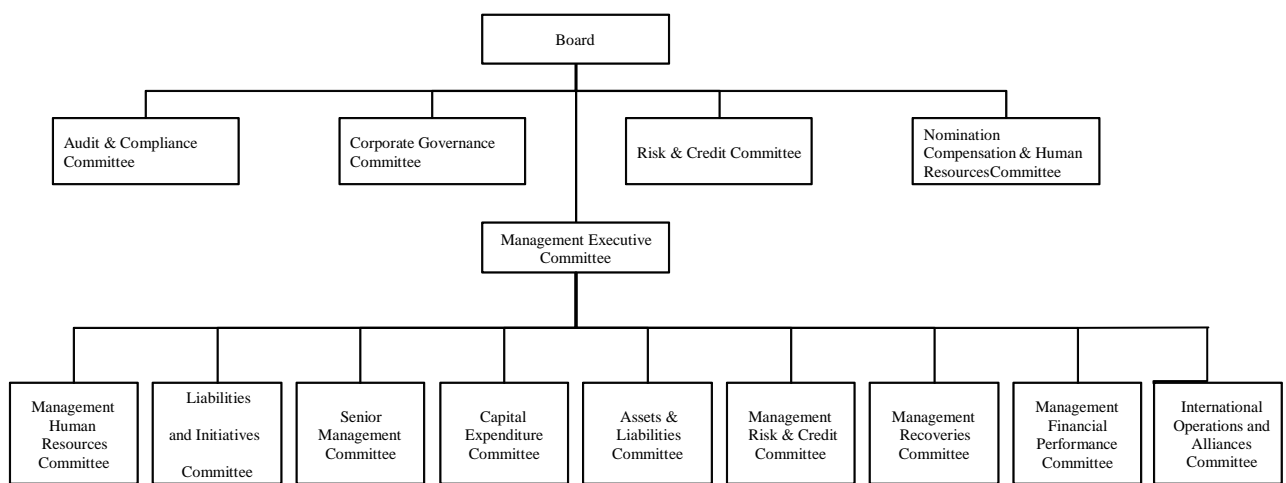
Board

Audit & Compliance Committee

Corporate Governance Committee

Risk & Credit Committee

Nomination Compensation & Human ResourcesCommittee

Management Executive Committee

Management Human Resources Committee

Liabilities and Initiatives Committee

Senior Management Committee

Capital Expenditure Committee

Assets & Liabilities Committee

Management Risk & Credit Committee

Management Recoveries Committee

Management Financial Performance Committee

International Operations and Alliances Committee